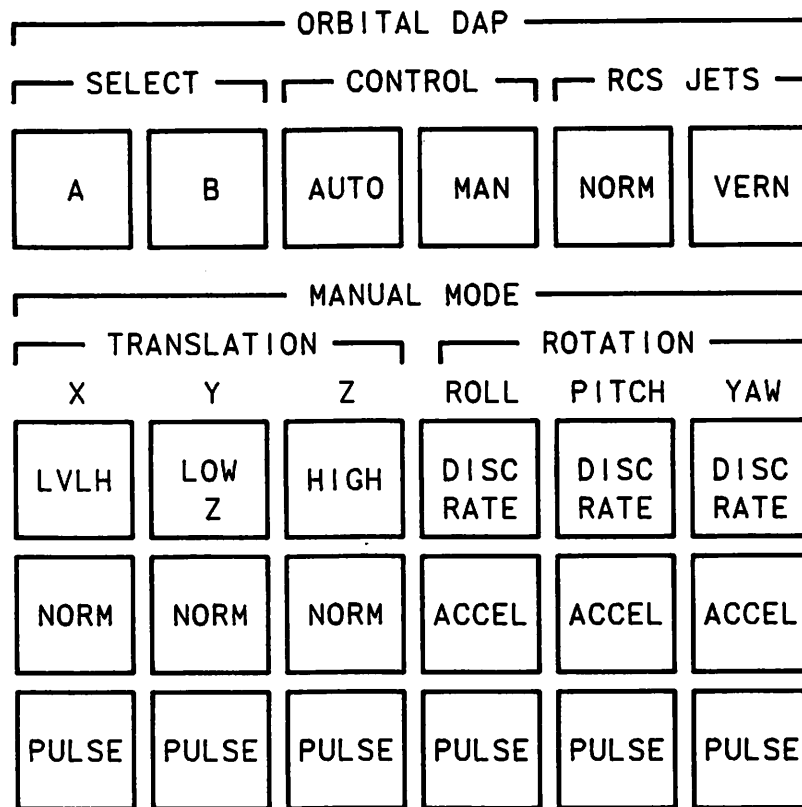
ORBITAL DAP

SELECT

CONTROL

RCS JETS

A

B

AUTO

MAN

NORM

VERN

MANUAL MODE

TRANSLATION

ROTATION

X

Y

Z

ROLL

PITCH

YAW

LVLH

LOW Z

HIGH

DISC RATE

DISC RATE

DISC RATE

NORM

NORM

NORM

ACCEL

ACCEL

ACCEL

PULSE

PULSE

PULSE

PULSE

PULSE

PULSE